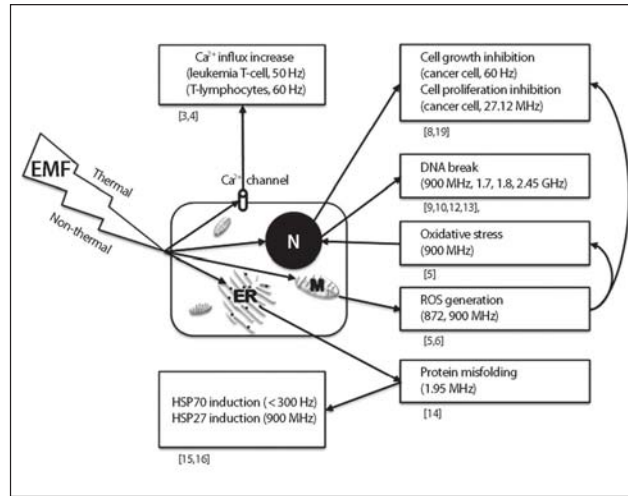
$Ca^{2+}$ influx increase
(leukemia T-cell, 50 Hz)
(T-lymphocytes, 60 Hz)

[3,4]

EMF

Thermal

Non-thermal

$Ca^{2+}$ channel

N

ER

M

Cell growth inhibition
(cancer cell, 60 Hz)
Cell proliferation inhibition
(cancer cell, 27.12 MHz)

[8,19]

DNA break
(900 MHz, 1.7, 1.8, 2.45 GHz)

[9,10,12,13],

Oxidative stress
(900 MHz)

[5]

ROS generation
(872, 900 MHz)

[5,6]

Protein misfolding
(1.95 MHz)

[14]

HSP70 induction (< 300 Hz)
HSP27 induction (900 MHz)

[15,16]